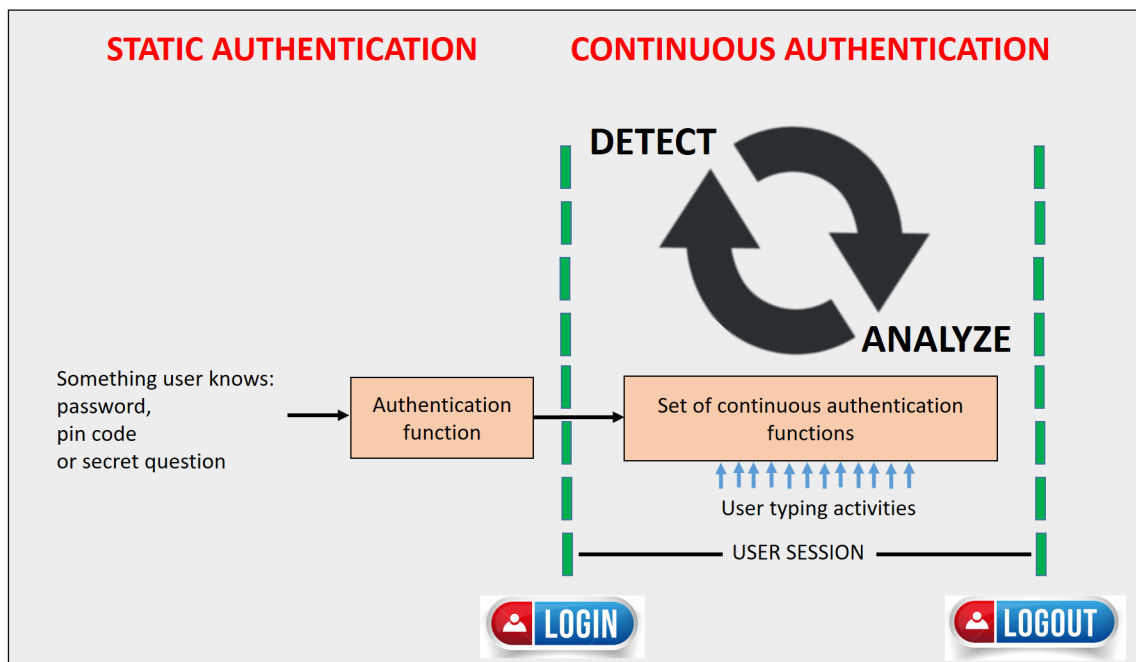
STATIC AUTHENTICATION

CONTINUOUS AUTHENTICATION

DETECT

ANALYZE

Something user knows:
password,
pin code
or secret question

Authentication function

Set of continuous authentication functions

User typing activities

USER SESSION

LOGIN

LOGOUT